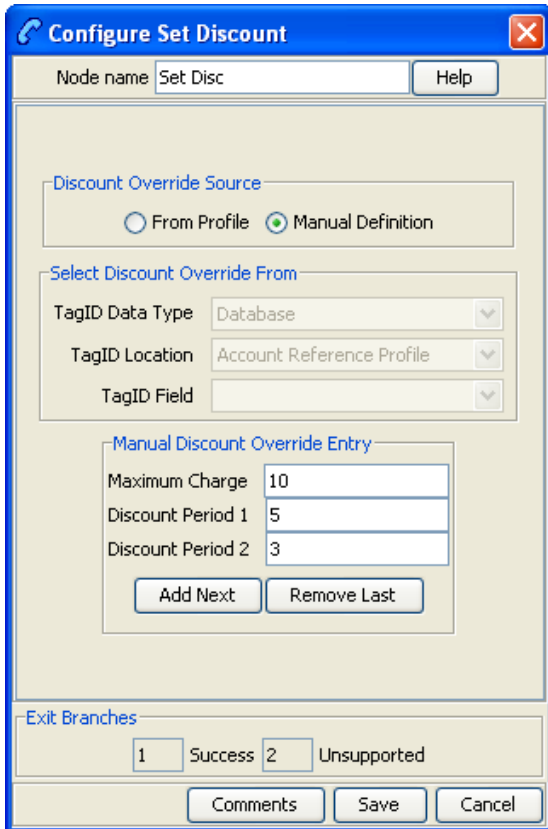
Configure Set Discount

Node name Set Disc Help

Discount Override Source

From Profile Manual Definition

Select Discount Override From

TagID Data Type Database

TagID Location Account Reference Profile

TagID Field

Manual Discount Override Entry

Maximum Charge 10

Discount Period 1 5

Discount Period 2 3

Add Next Remove Last

Exit Branches

1 Success 2 Unsupported

Comments Save Cancel